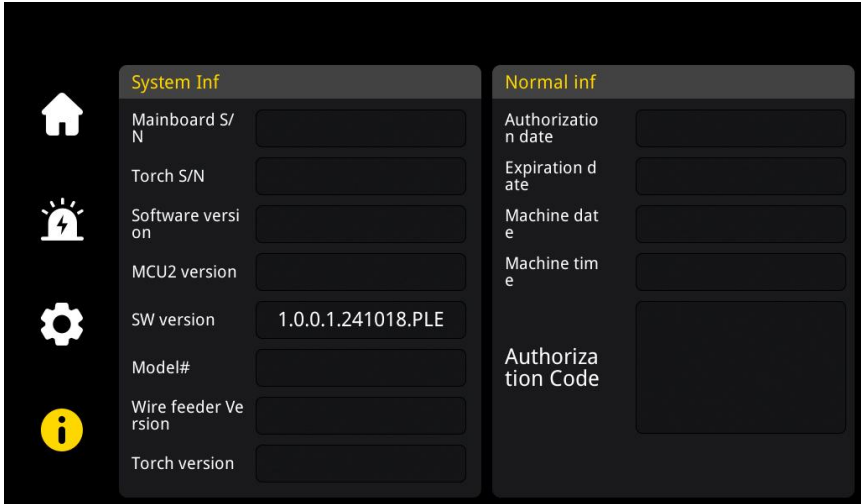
System Inf

Mainboard S/N

Torch S/N

Software version

MCU2 version

SW version 1.0.0.1.241018.PLE

Model#

Wire feeder Version

Torch version

Normal inf

Authorization date

Expiration date

Machine date

Machine time

Authorization Code